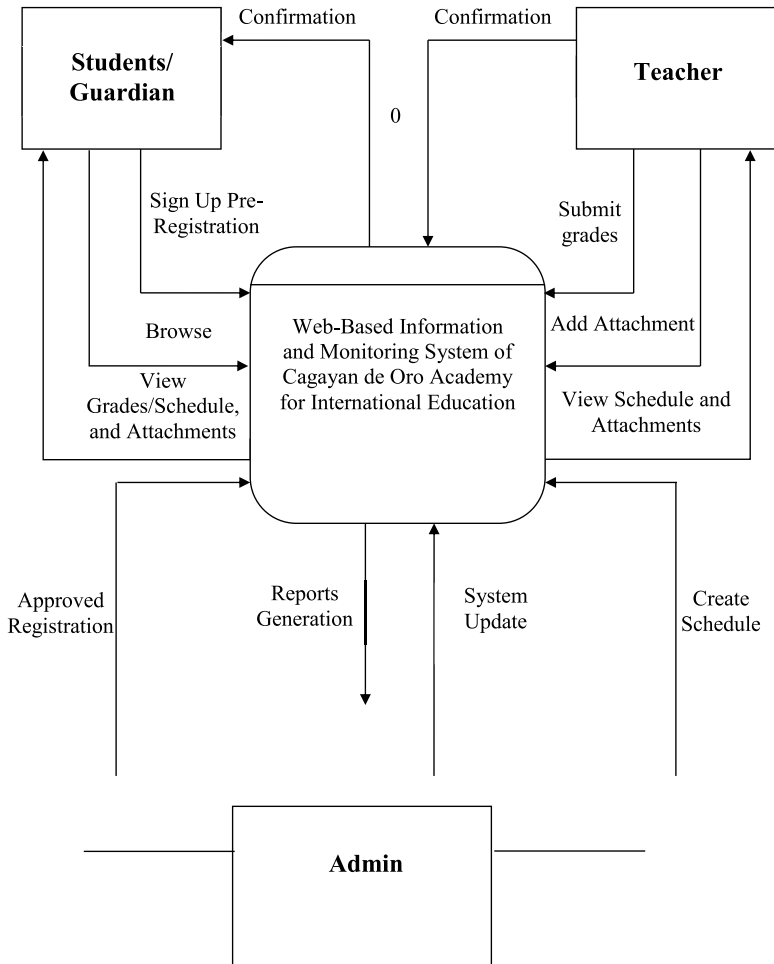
Students/ Guardian

Confirmation

Confirmation

Teacher

0

Sign Up Pre-Registration

Submit grades

Web-Based Information and Monitoring System of Cagayan de Oro Academy for International Education

Browse

Add Attachment

View Grades/Schedule, and Attachments

View Schedule and Attachments

Approved Registration

Reports Generation

System Update

Create Schedule

Admin